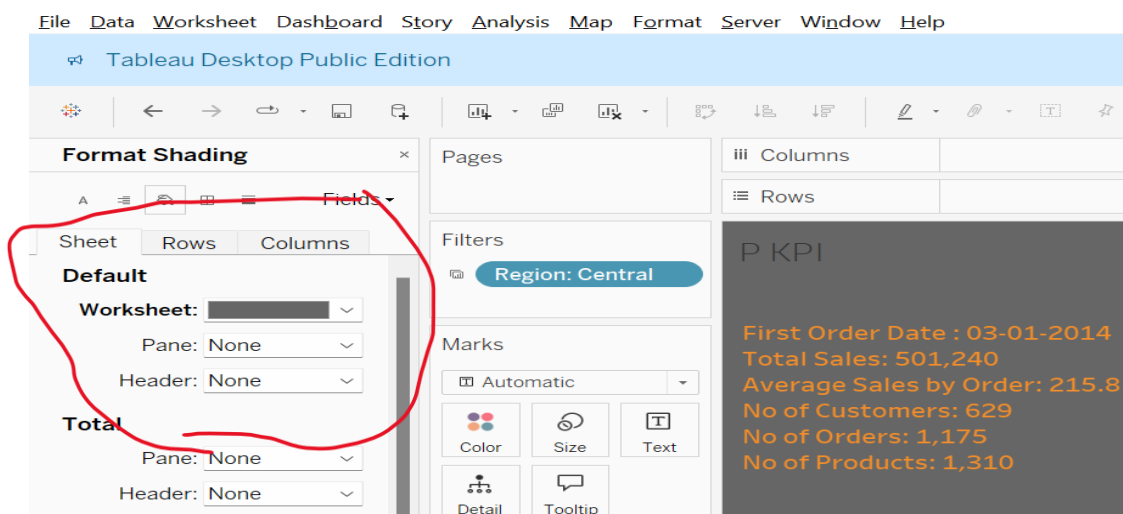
File Data Worksheet Dashboard Story Analysis Map Format Server Window Help

Tableau Desktop Public Edition

Format Shading ×

A Fields

Sheet Rows Columns

Default

Worksheet:

Pane: None

Header: None

Total

Pane: None

Header: None

Pages

Filters

Region: Central

Marks

Automatic

Color Size Text

Detail Tooltip

Columns

Rows

P KPI

First Order Date : 03-01-2014
Total Sales: 501,240
Average Sales by Order: 215.8
No of Customers: 629
No of Orders: 1,175
No of Products: 1,310